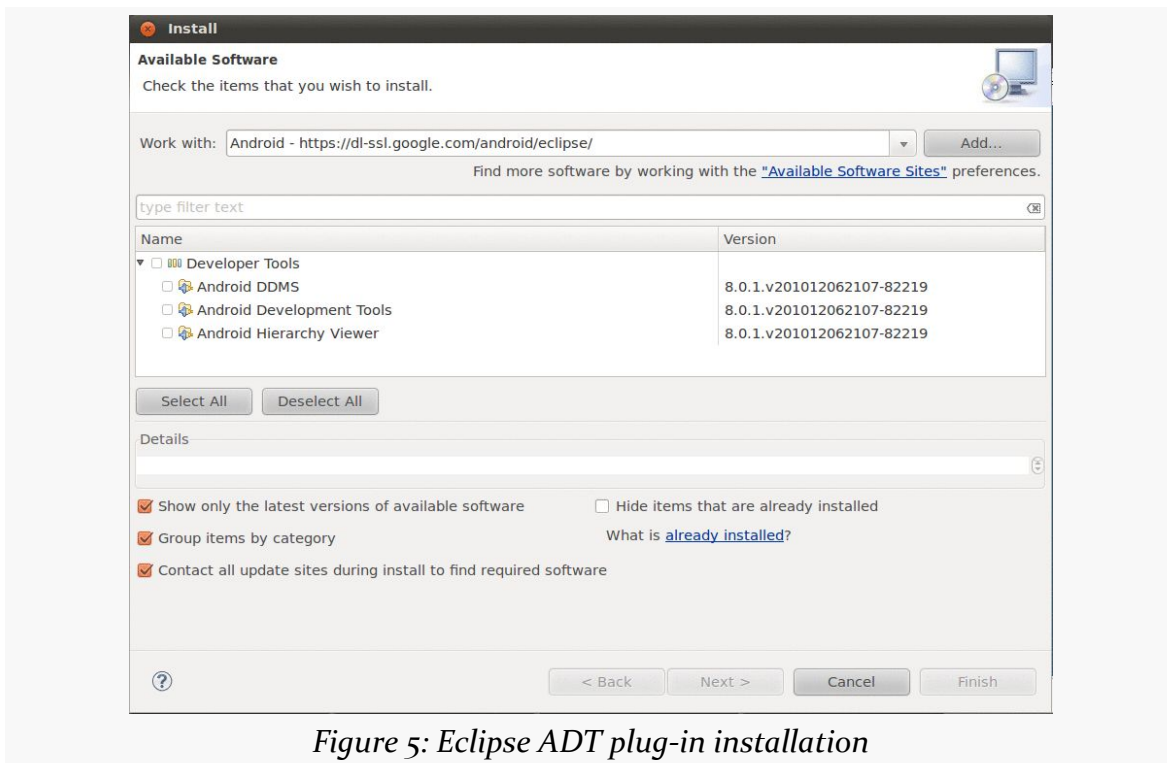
Install

Available Software

Check the items that you wish to install.

Work with: Android - https://dl-ssl.google.com/android/eclipse/ Add...

Find more software by working with the "Available Software Sites" preferences.

type filter text

| Name | Version |
|---|---|
| Developer Tools | |
| Android DDMS | 8.0.1.v201012062107-82219 |
| Android Development Tools | 8.0.1.v201012062107-82219 |
| Android Hierarchy Viewer | 8.0.1.v201012062107-82219 |

Select All Deselect All

Details

Show only the latest versions of available software

Hide items that are already installed

Group items by category

What is already installed?

Contact all update sites during install to find required software

< Back Next > Cancel Finish

Figure 5: Eclipse ADT plug-in installation